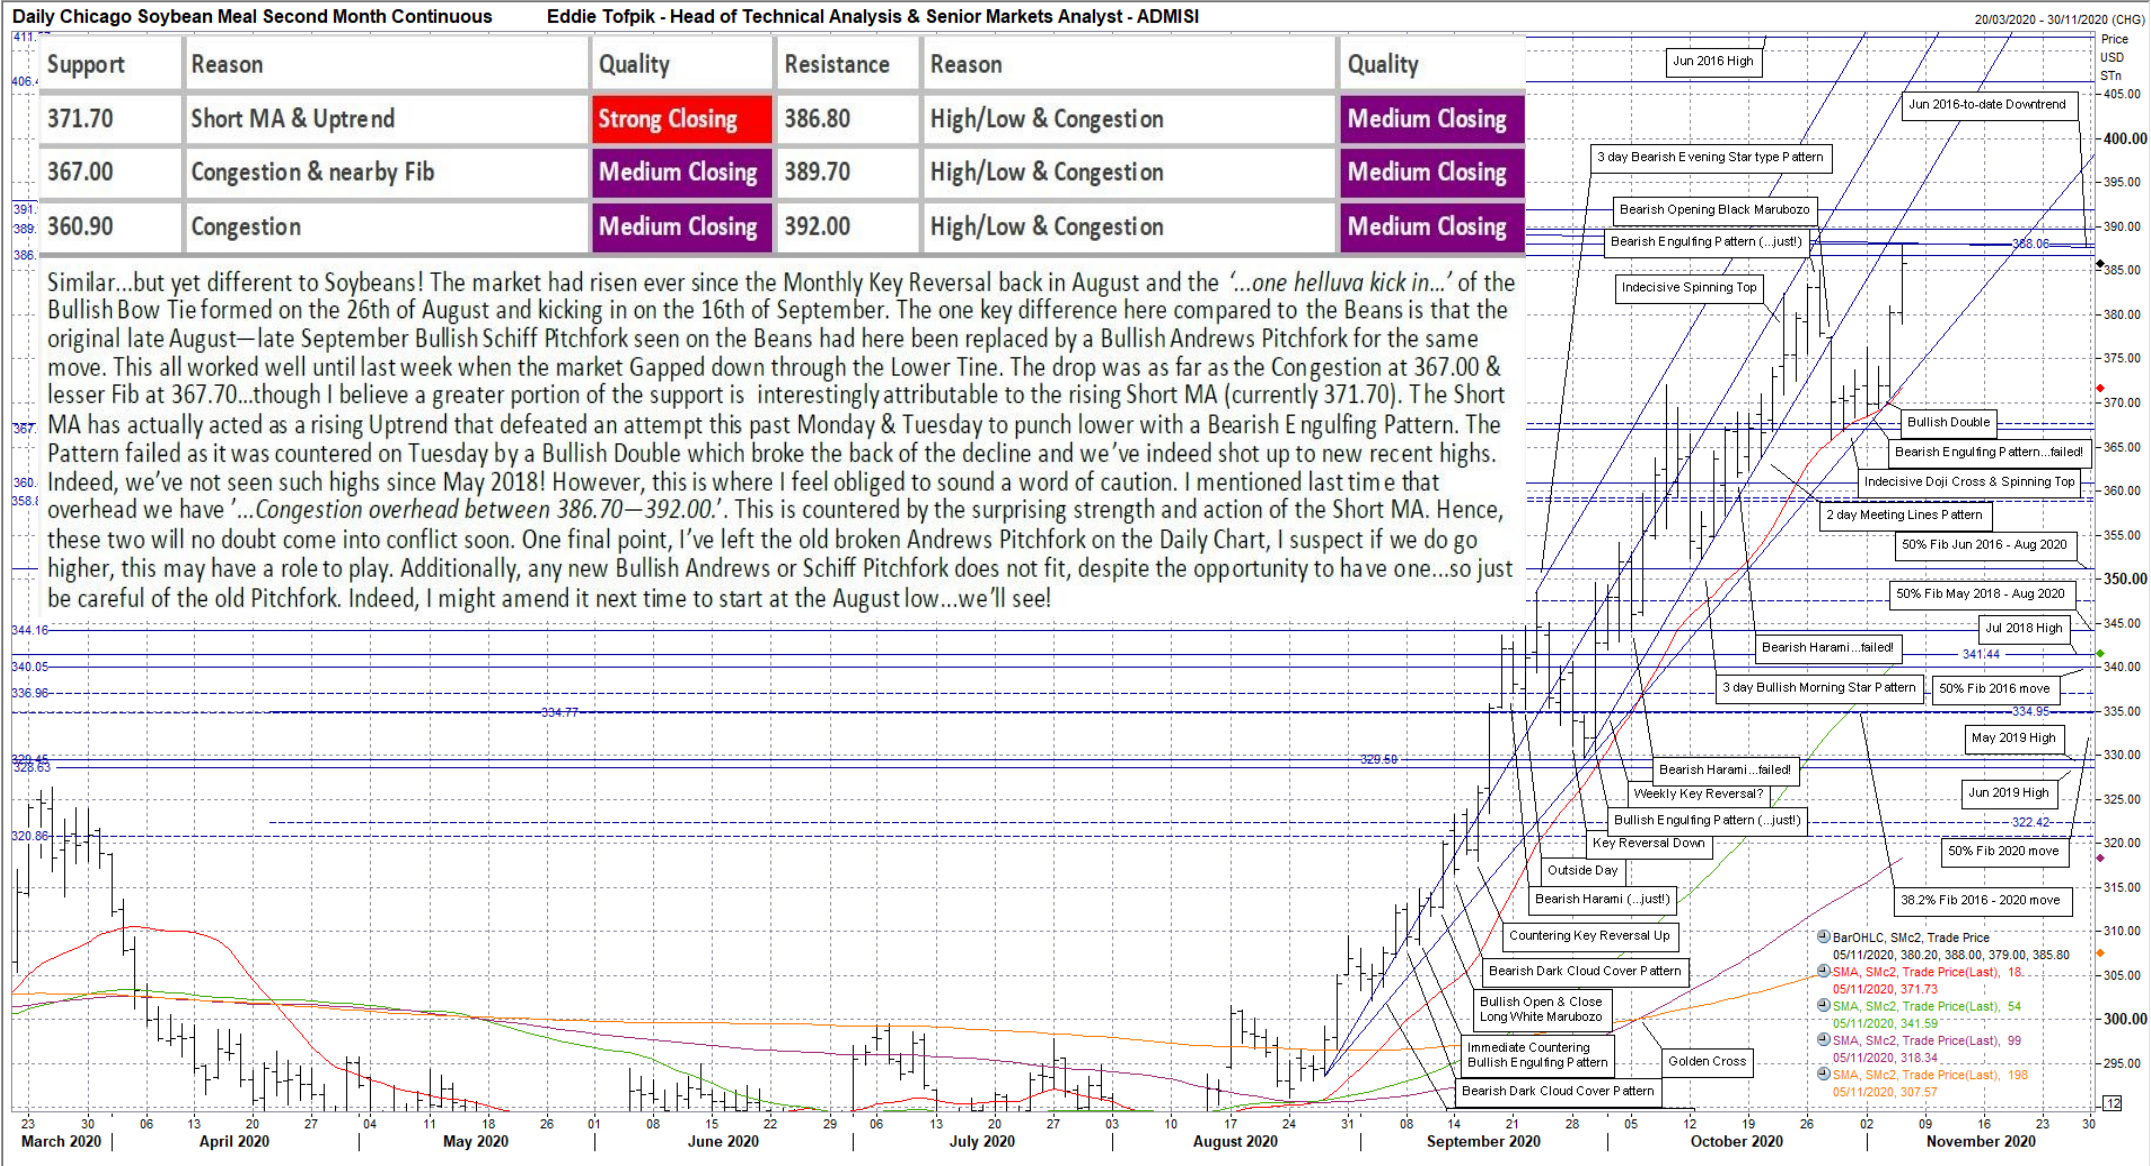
Daily Chicago Soybean Meal Second Month Continuous Eddie Tofpik - Head of Technical Analysis & Senior Markets Analyst - ADMISI 20/03/2020 - 30/11/2020 (CHG)

| Support | Reason | Quality | Resistance | Reason | Quality |
|---|---|---|---|---|---|
| 371.70 | Short MA & Uptrend | Strong Closing | 386.80 | High/Low & Congestion | Medium Closing |
| 367.00 | Congestion & nearby Fib | Medium Closing | 389.70 | High/Low & Congestion | Medium Closing |
| 360.90 | Congestion | Medium Closing | 392.00 | High/Low & Congestion | Medium Closing |

Similar...but yet different to Soybeans! The market had risen ever since the Monthly Key Reversal back in August and the '...one helluva kick in...' of the Bullish Bow Tie formed on the 26th of August and kicking in on the 16th of September. The one key difference here compared to the Beans is that the original late August—late September Bullish Schiff Pitchfork seen on the Beans had here been replaced by a Bullish Andrews Pitchfork for the same move. This all worked well until last week when the market Gapped down through the Lower Tine. The drop was as far as the Congestion at 367.00 & lesser Fib at 367.70...though I believe a greater portion of the support is interestingly attributable to the rising Short MA (currently 371.70). The Short MA has actually acted as a rising Uptrend that defeated an attempt this past Monday & Tuesday to punch lower with a Bearish Engulfing Pattern. The Pattern failed as it was countered on Tuesday by a Bullish Double which broke the back of the decline and we've indeed shot up to new recent highs. Indeed, we've not seen such highs since May 2018! However, this is where I feel obliged to sound a word of caution. I mentioned last time that overhead we have '...Congestion overhead between 386.70—392.00.'. This is countered by the surprising strength and action of the Short MA. Hence, these two will no doubt come into conflict soon. One final point, I've left the old broken Andrews Pitchfork on the Daily Chart, I suspect if we do go higher, this may have a role to play. Additionally, any new Bullish Andrews or Schiff Pitchfork does not fit, despite the opportunity to have one...so just be careful of the old Pitchfork. Indeed, I might amend it next time to start at the August low...we'll see!

Jun 2016 High
Jun 2016-to-date Downtrend
3 day Bearish Evening Star type Pattern
Bearish Opening Black Marubozo
Bearish Engulfing Pattern (...just!)
388.06
Indecisive Spinning Top
Bullish Double
Bearish Engulfing Pattern...failed!
Indecisive Doji Cross & Spinning Top
2 day Meeting Lines Pattern
50% Fib Jun 2016 - Aug 2020
50% Fib May 2018 - Aug 2020
Jul 2018 High
Bearish Harami...failed!
341.44
3 day Bullish Morning Star Pattern
50% Fib 2016 move
334.95
334.77
May 2019 High
329.50
Bearish Harami...failed!
Weekly Key Reversal?
Jun 2019 High
Bullish Engulfing Pattern (...just!)
322.42
Key Reversal Down
50% Fib 2020 move
Outside Day
Bearish Harami (...just!)
38.2% Fib 2016 - 2020 move
Countering Key Reversal Up
Bearish Dark Cloud Cover Pattern
Bullish Open & Close Long White Marubozo
Immediate Countering Bullish Engulfing Pattern
Golden Cross
Bearish Dark Cloud Cover Pattern
BarOHLC, SMc2, Trade Price
05/11/2020, 380.20, 388.00, 379.00, 385.80
SMA, SMc2, Trade Price(Last), 18
05/11/2020, 371.73
SMA, SMc2, Trade Price(Last), 54
05/11/2020, 341.59
SMA, SMc2, Trade Price(Last), 99
05/11/2020, 318.34
SMA, SMc2, Trade Price(Last), 198
05/11/2020, 307.57

Price USD STn
405.00 400.00 395.00 390.00 385.00 380.00 375.00 370.00 365.00 360.00 355.00 350.00 345.00 340.00 335.00 330.00 325.00 320.00 315.00 310.00 305.00 300.00 295.00
344.16 340.05 336.96 329.45 328.63 320.86
12
23 30 06 13 20 27 04 11 18 26 01 08 15 22 29 06 13 20 27 03 10 17 24 31 08 14 21 28 05 12 19 26 02 09 16 23 30
March 2020 April 2020 May 2020 June 2020 July 2020 August 2020 September 2020 October 2020 November 2020